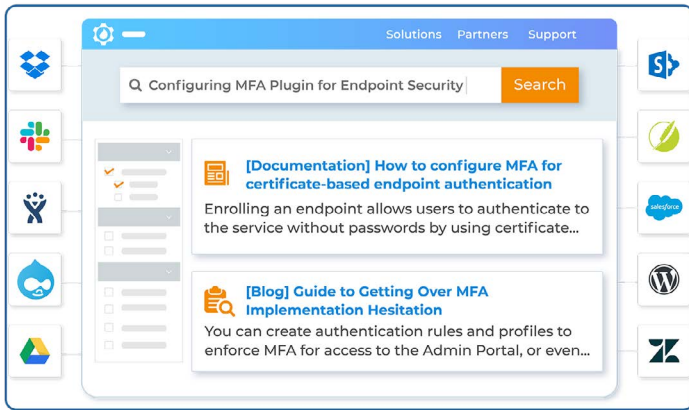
Solutions Partners Support

Configuring MFA Plugin for Endpoint Security

Search

[Documentation] How to configure MFA for certificate-based endpoint authentication

Enrolling an endpoint allows users to authenticate to the service without passwords by using certificate...

[Blog] Guide to Getting Over MFA Implementation Hesitation

You can create authentication rules and profiles to enforce MFA for access to the Admin Portal, or even...

salesforce